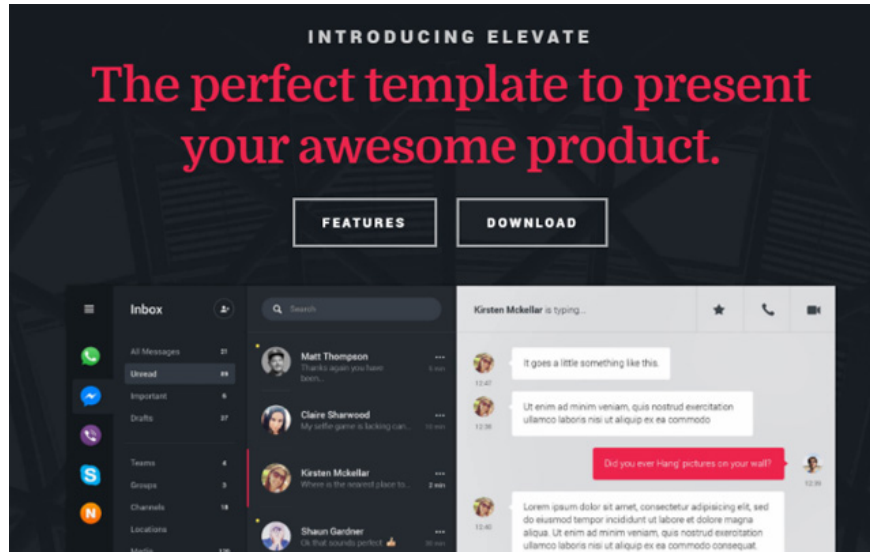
INTRODUCING ELEVATE

The perfect template to present your awesome product.

FEATURES

DOWNLOAD

Inbox

All Messages 21

Unread 29

Important 6

Drafts 27

Teams 4

Groups 7

Channels 18

Locations

Media

Search

Matt Thompson
Thanks again you have been...

Claire Sharwood
My selfie game is lacking can...

Kirsten Mckellar
Where is the nearest place to...

Shaun Gardner
Ok that sounds perfect 👍

Kirsten Mckellar is typing...

It goes a little something like this.

12:47

Ut enim ad minim veniam, quis nostrud exercitation ullamco laboris nisi ut aliquip ex ea commodo

12:36

Did you ever Hang' pictures on your wall?

12:39

Lorem ipsum dolor sit amet, consectetur adipisicing elit, sed do eiusmod tempor incididunt ut labore et dolore magna aliqua. Ut enim ad minim veniam, quis nostrud exercitation ullamco laboris nisi ut aliquip ex ea commodo consequat.

12:40